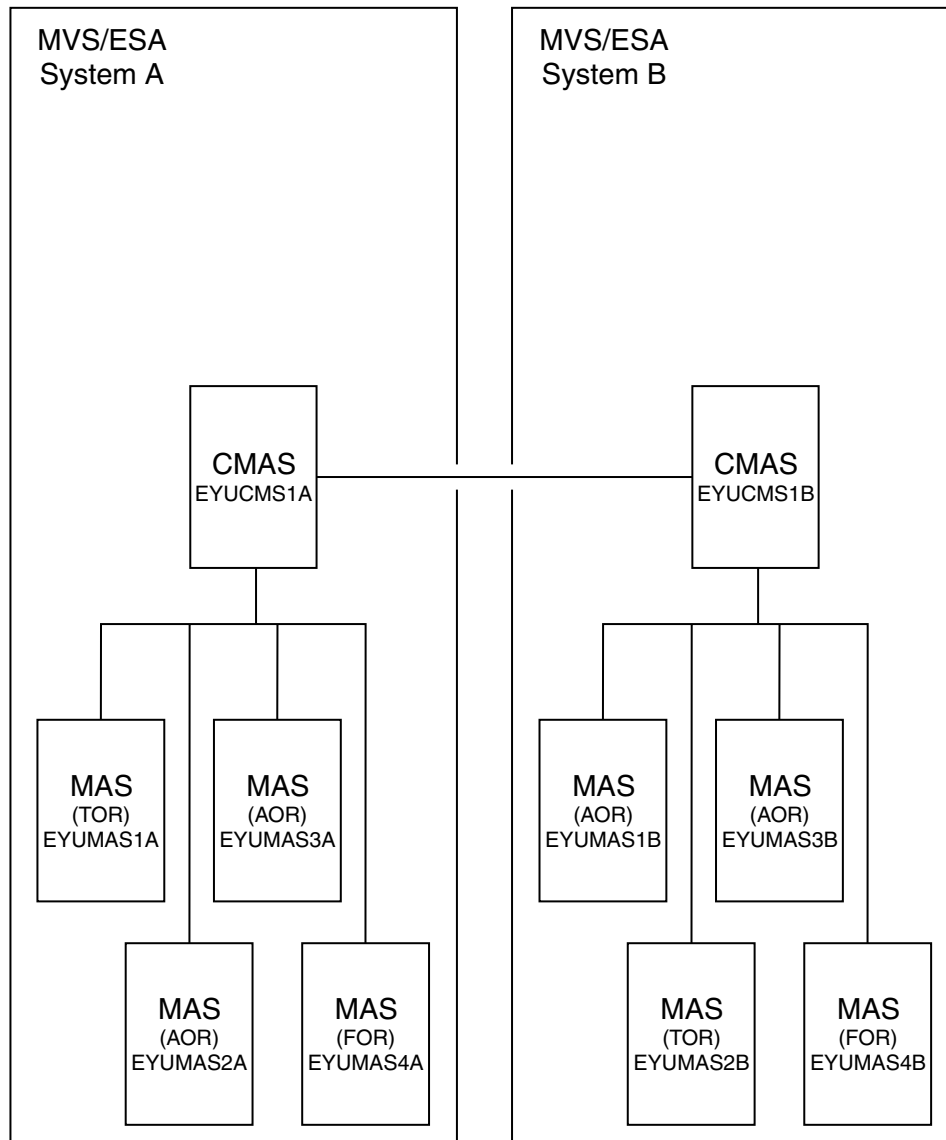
MVS/ESA
System A

CMAS
EYUCMS1A

MAS
(TOR)
EYUMAS1A

MAS
(AOR)
EYUMAS3A

MAS
(AOR)
EYUMAS2A

MAS
(FOR)
EYUMAS4A

MVS/ESA
System B

CMAS
EYUCMS1B

MAS
(AOR)
EYUMAS1B

MAS
(AOR)
EYUMAS3B

MAS
(TOR)
EYUMAS2B

MAS
(FOR)
EYUMAS4B